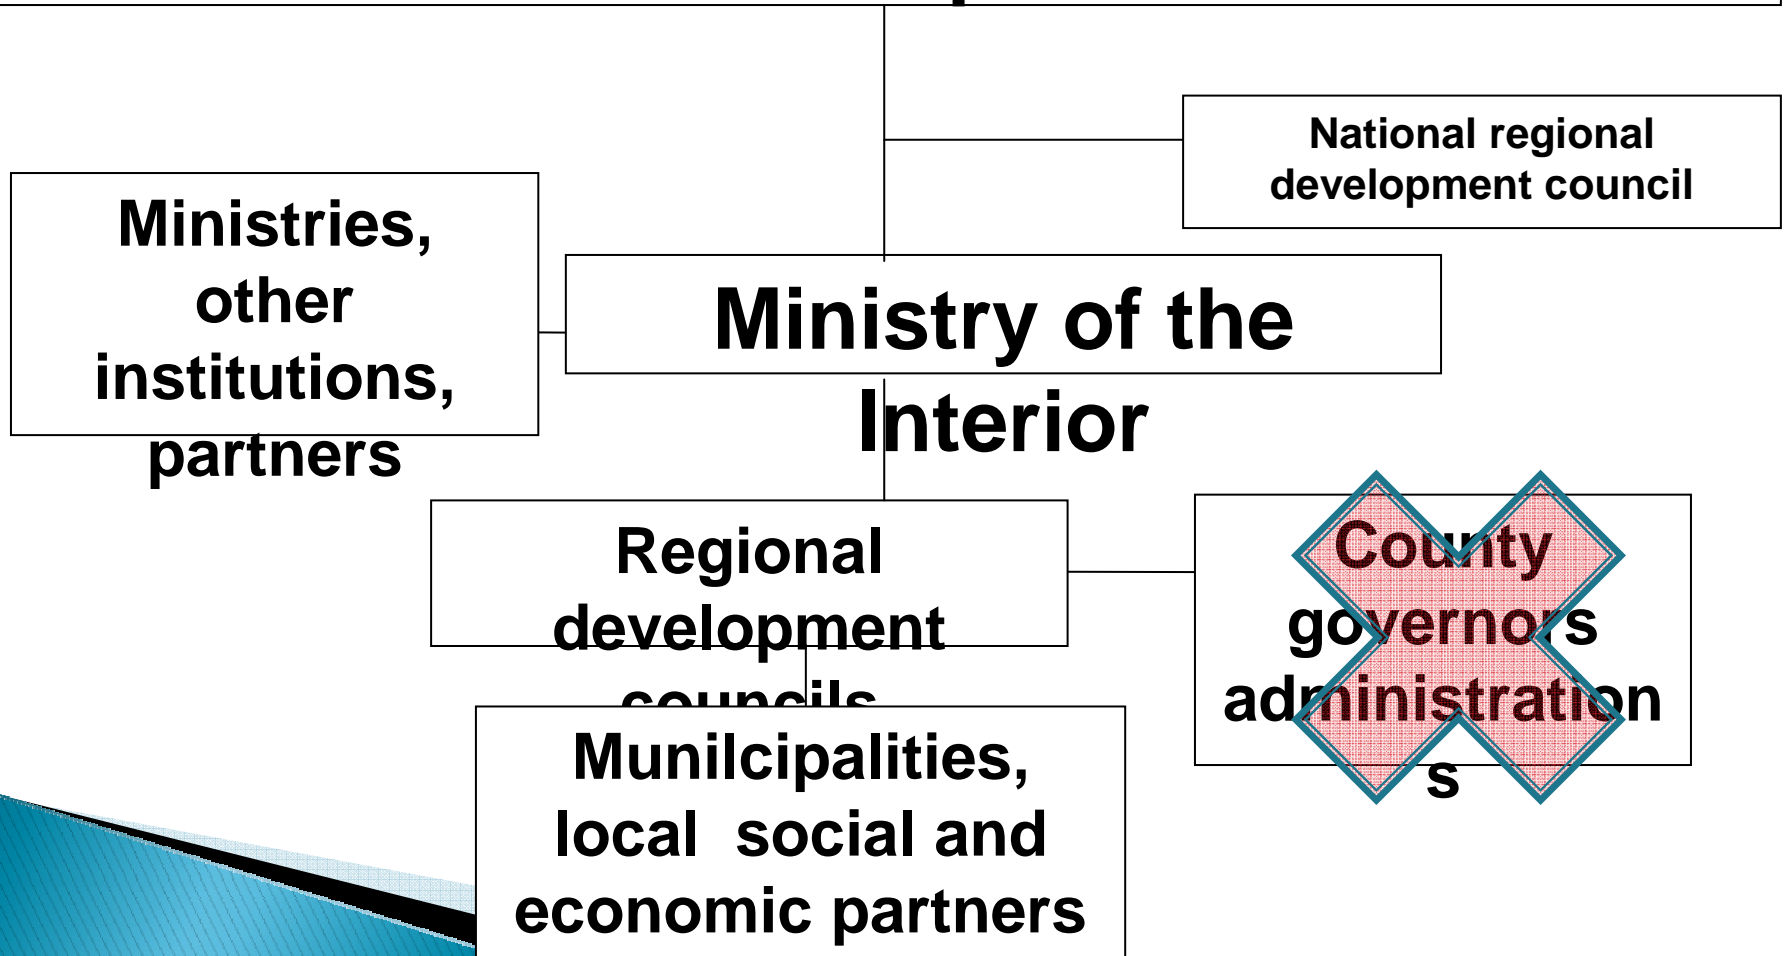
National regional development council

Ministries, other institutions, partners

Ministry of the Interior

Regional development councils

County governors administrations

Munilcipalities, local social and economic partners